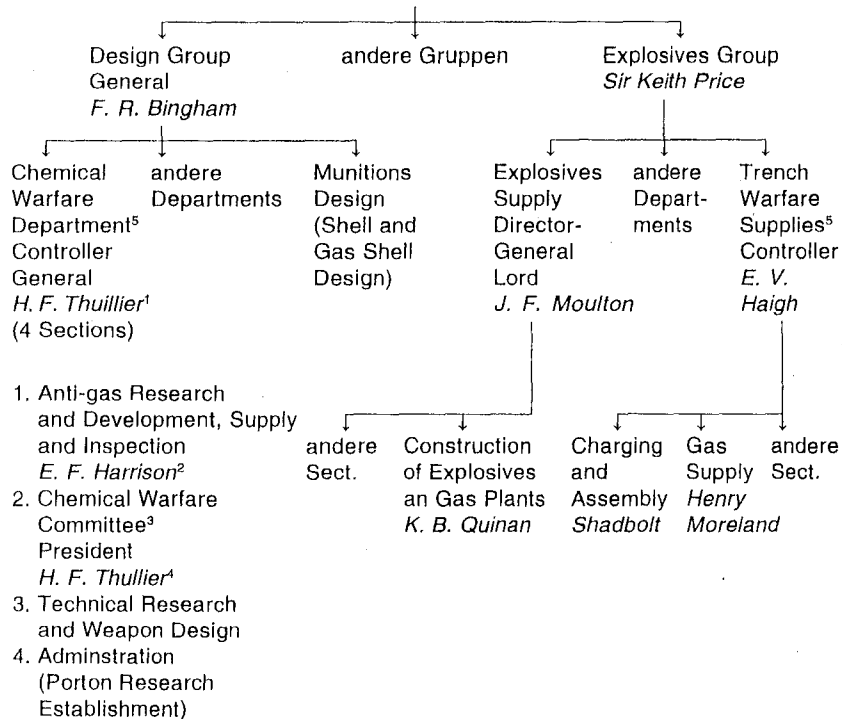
Design Group General
*F. R. Bingham*

andere Gruppen

Explosives Group
*Sir Keith Price*

Chemical Warfare Department$^5$ Controller General
*H. F. Thuillier*$^1$
(4 Sections)

andere Departments

Munitions Design (Shell and Gas Shell Design)

Explosives Supply Director-General Lord
*J. F. Moulton*

andere Departments

Trench Warfare Supplies$^5$ Controller
*E. V. Haigh*

1. Anti-gas Research and Development, Supply and Inspection
*E. F. Harrison*$^2$
2. Chemical Warfare Committee$^3$ President
*H. F. Thullier*$^4$
3. Technical Research and Weapon Design
4. Adminstration (Porton Research Establishment)

andere Sect.

Construction of Explosives an Gas Plants
*K. B. Quinan*

Charging and Assembly
*Shadbolt*

Gas Supply
*Henry Moreland*

andere Sect.